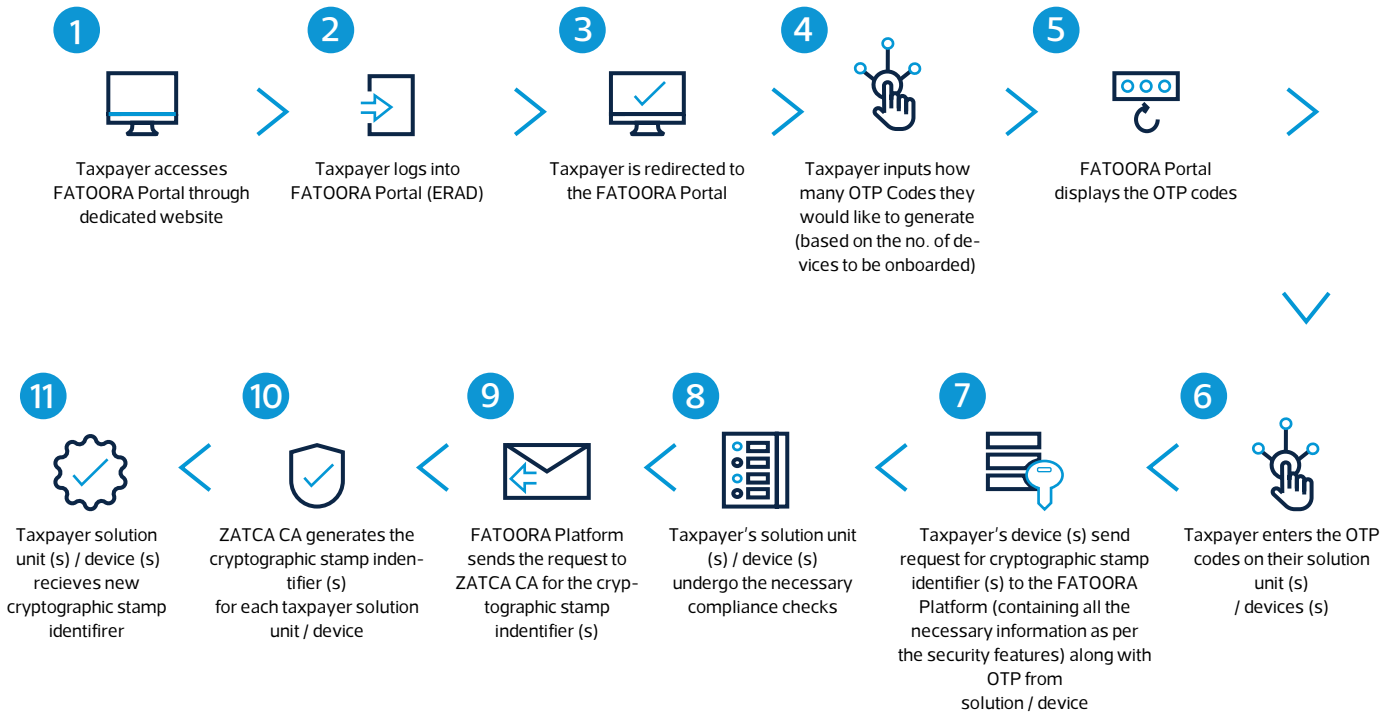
1

Taxpayer accesses FATOORA Portal through dedicated website

2

Taxpayer logs into FATOORA Portal (ERAD)

3

Taxpayer is redirected to the FATOORA Portal

4

Taxpayer inputs how many OTP Codes they would like to generate (based on the no. of devices to be onboarded)

5

FATOORA Portal displays the OTP codes

6

Taxpayer enters the OTP codes on their solution unit (s) / devices (s)

7

Taxpayer's device (s) send request for cryptographic stamp identifier (s) to the FATOORA Platform (containing all the necessary information as per the security features) along with OTP from solution / device

8

Taxpayer's solution unit (s) / device (s) undergo the necessary compliance checks

9

FATOORA Platform sends the request to ZATCA CA for the cryptographic stamp indentifier (s)

10

ZATCA CA generates the cryptographic stamp indentifier (s) for each taxpayer solution unit / device

11

Taxpayer solution unit (s) / device (s) recieves new cryptographic stamp identifirer